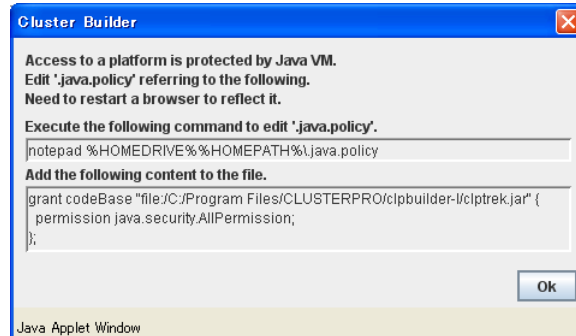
Cluster Builder

Access to a platform is protected by Java VM.
Edit '.java.policy' referring to the following.
Need to restart a browser to reflect it.

Execute the following command to edit '.java.policy'.

notepad %HOMEDRIVE%%HOMEPATH%\.java.policy

Add the following content to the file.

grant codeBase "file:/C:/Program Files/CLUSTERPRO/clpbuilder-l/clptrek.jar" {
 permission java.security.AllPermission;
};

Ok

Java Applet Window